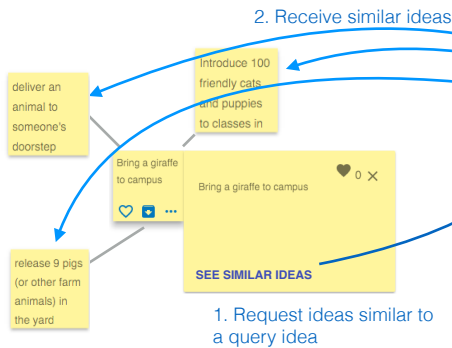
2. Receive similar ideas

deliver an animal to someone's doorstep

Introduce 100 friendly cats and puppies to classes in

Bring a giraffe to campus

Bring a giraffe to campus

0 ×

SEE SIMILAR IDEAS

release 9 pigs (or other farm animals) in the yard

1. Request ideas similar to a query idea